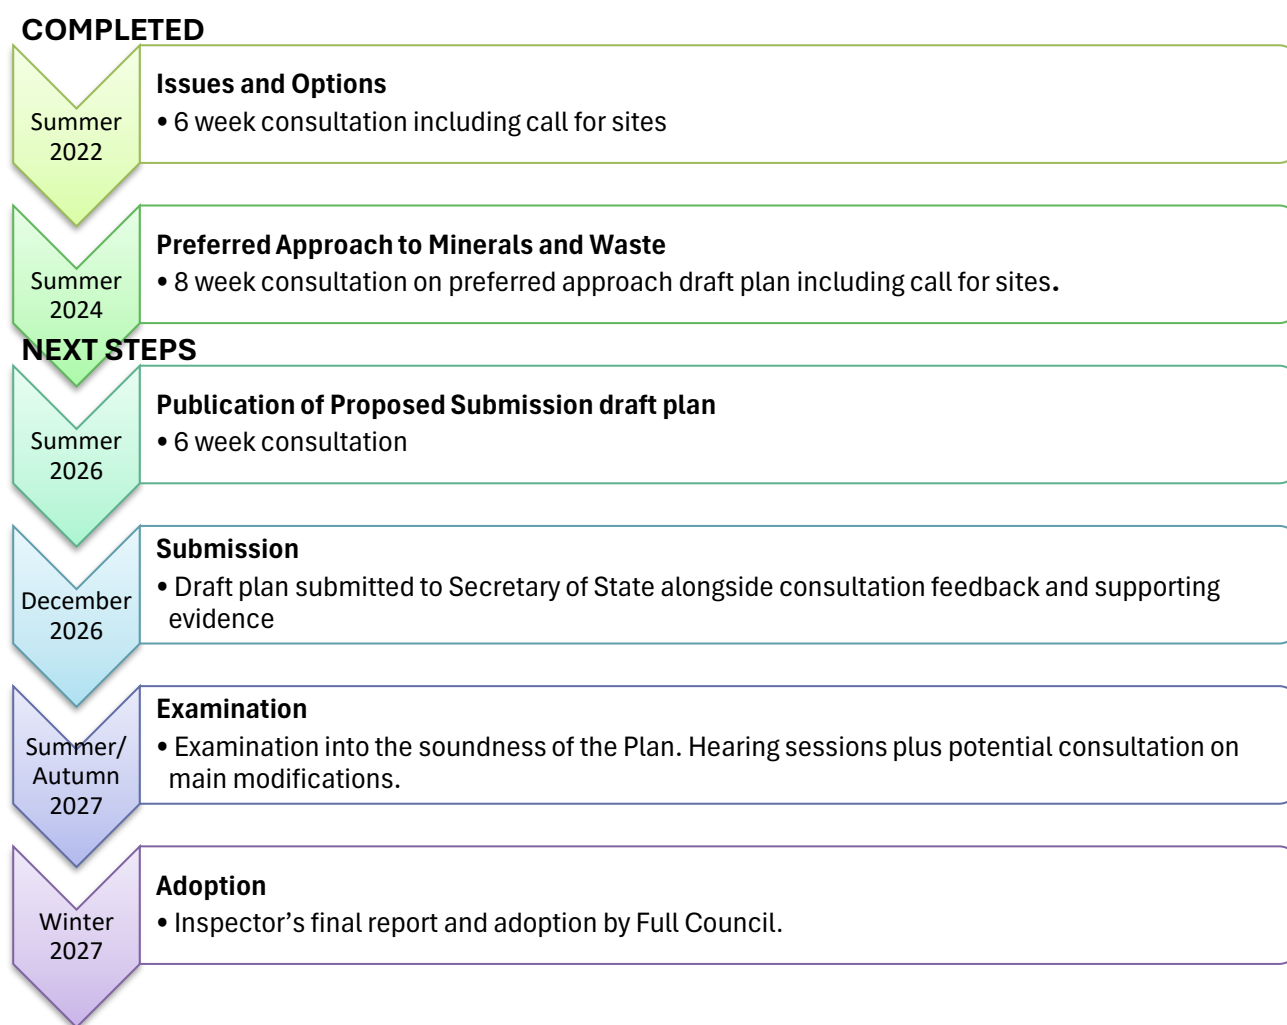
COMPLETED

Summer 2022

Issues and Options
• 6 week consultation including call for sites

Summer 2024

Preferred Approach to Minerals and Waste
• 8 week consultation on preferred approach draft plan including call for sites.

NEXT STEPS

Summer 2026

Publication of Proposed Submission draft plan
• 6 week consultation

December 2026

Submission
• Draft plan submitted to Secretary of State alongside consultation feedback and supporting evidence

Summer/ Autumn 2027

Examination
• Examination into the soundness of the Plan. Hearing sessions plus potential consultation on main modifications.

Winter 2027

Adoption
• Inspector's final report and adoption by Full Council.